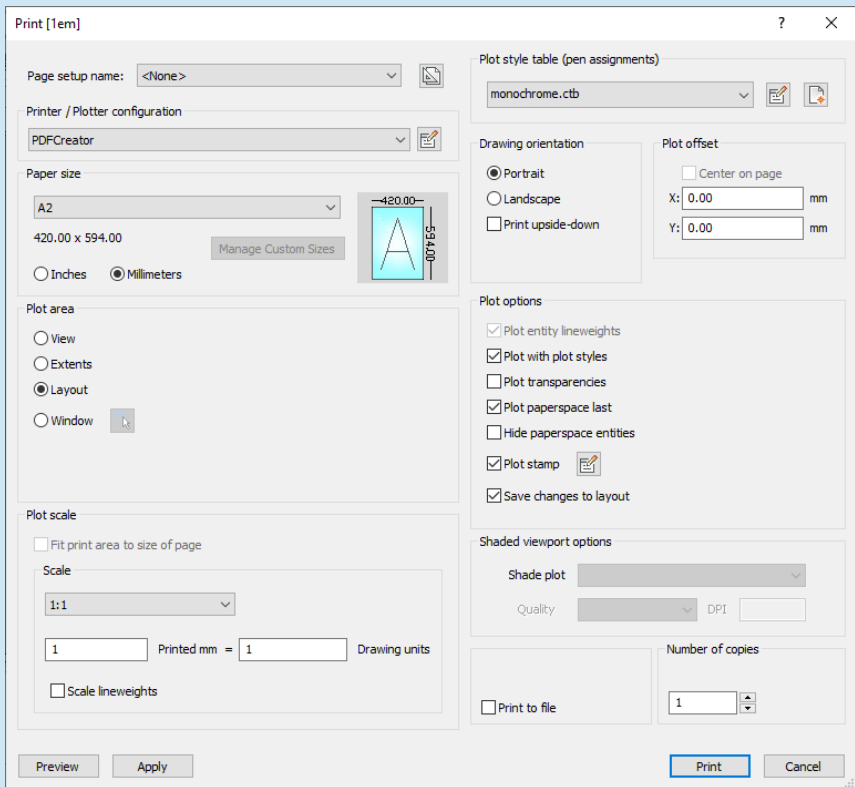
Print [1em]

?

Page setup name: <None>

Printer / Plotter configuration

PDFCreator

Paper size

A2

420.00 x 594.00

Manage Custom Sizes

420.00

594.00

A

Inches Millimeters

Plot area

View

Extents

Layout

Window

Plot scale

Fit print area to size of page

Scale

1:1

1 Printed mm = 1 Drawing units

Scale lineweights

Plot style table (pen assignments)

monochrome.ctb

Drawing orientation

Portrait

Landscape

Print upside-down

Plot offset

Center on page

X: 0.00 mm

Y: 0.00 mm

Plot options

Plot entity lineweights

Plot with plot styles

Plot transparencies

Plot paperspace last

Hide paperspace entities

Plot stamp

Save changes to layout

Shaded viewport options

Shade plot

Quality DPI

Number of copies

Print to file

1

Preview Apply Print Cancel